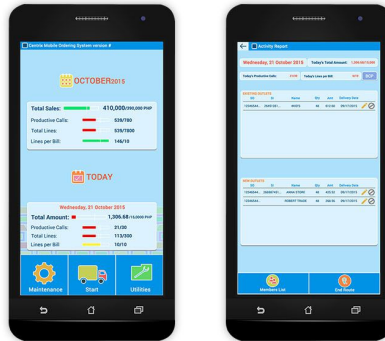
Centrix Mobile Ordering System version #

OCTOBER2015

Total Sales: 410,000/390,000 PHP
Productive Calls: 539/700
Total Lines: 539/1800
Lines per Bill: 146/10

TODAY

Wednesday, 21 October 2015
Total Amount: 1,306.66/10,0000 PHP
Productive Calls: 31/50
Total Lines: 113/300
Lines per Bill: 10/10

Maintenance
Start
Utilities

Activity Report

Wednesday, 21 October 2015
Today's Total Amount: 1,306.66/10,000

Today's Productive Calls: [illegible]
Today's Lines per Bill: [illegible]

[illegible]

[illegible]

Members List
End Route